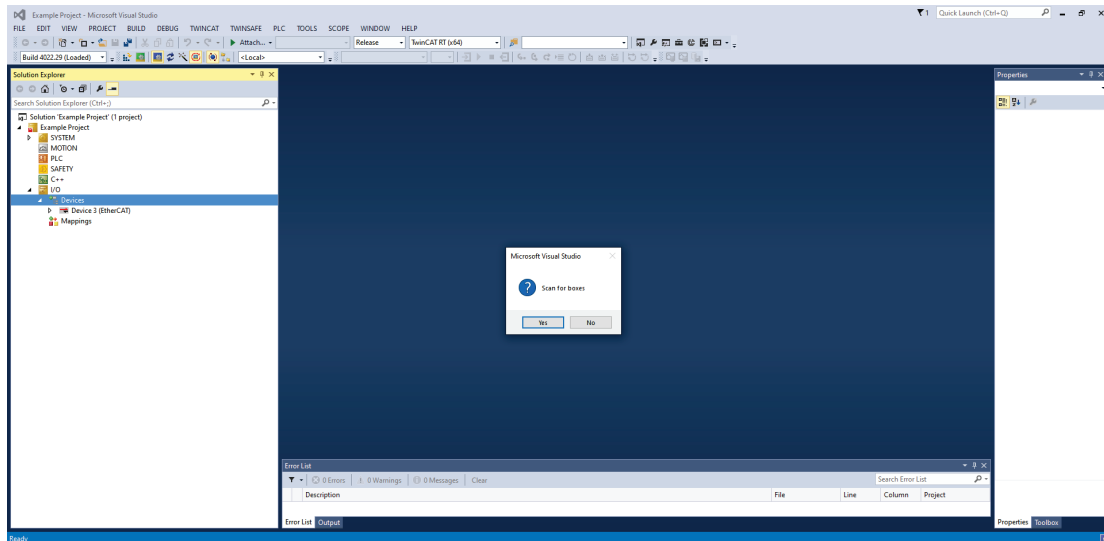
Example Project - Microsoft Visual Studio

Quick Launch (Ctrl+Q)

FILE EDIT VIEW PROJECT BUILD DEBUG TWINCAT TWINSAFE PLC TOOLS SCOPE WINDOW HELP

Attach...

Release

TwinCAT RT (x64)

Build 4022.29 (Loaded)

<Local>

Solution Explorer

Search Solution Explorer (Ctrl+;)

Solution 'Example Project' (1 project)

Example Project

SYSTEM

MOTION

PLC

SAFETY

C++

I/O

Devices

Device 3 (EtherCAT)

Mappings

Microsoft Visual Studio

Scan for boxes

Yes

No

Properties

Error List

0 Errors | 0 Warnings | 0 Messages | Clear

Search Error List

| | Description | File | Line | Column | Project |
|---|---|---|---|---|---|

Error List Output

Properties Toolbox

Ready